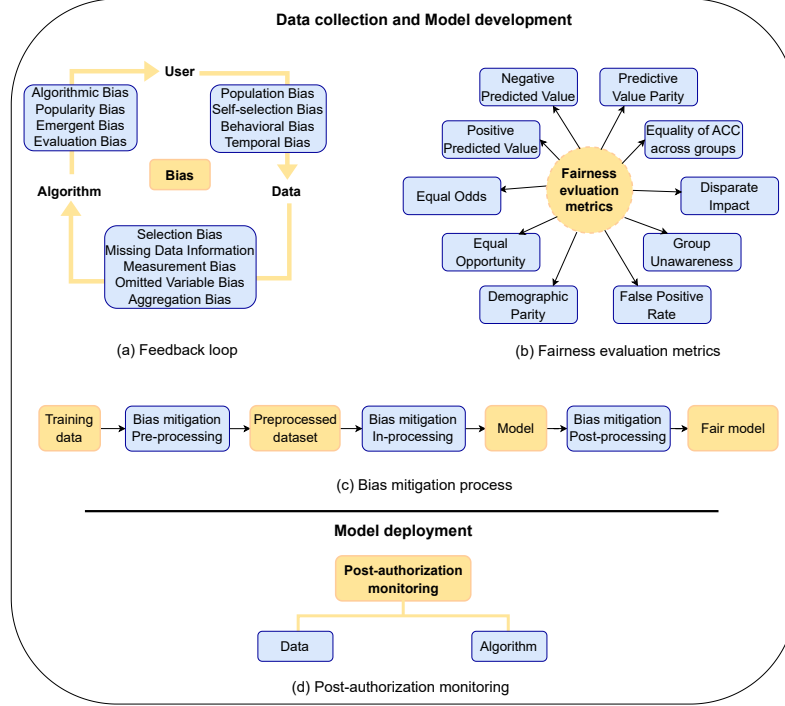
Data collection and Model development

User

Algorithmic Bias
Popularity Bias
Emergent Bias
Evaluation Bias

Population Bias
Self-selection Bias
Behavioral Bias
Temporal Bias

Bias

Algorithm

Data

Selection Bias
Missing Data Information
Measurement Bias
Omitted Variable Bias
Aggregation Bias

(a) Feedback loop

Negative Predicted Value

Predictive Value Parity

Positive Predicted Value

Equality of ACC across groups

Fairness evluation metrics

Equal Odds

Disparate Impact

Equal Opportunity

Group Unawareness

Demographic Parity

False Positive Rate

(b) Fairness evaluation metrics

Training data → Bias mitigation Pre-processing → Preprocessed dataset → Bias mitigation In-processing → Model → Bias mitigation Post-processing → Fair model

(c) Bias mitigation process

Model deployment

Post-authorization monitoring

Data

Algorithm

(d) Post-authorization monitoring